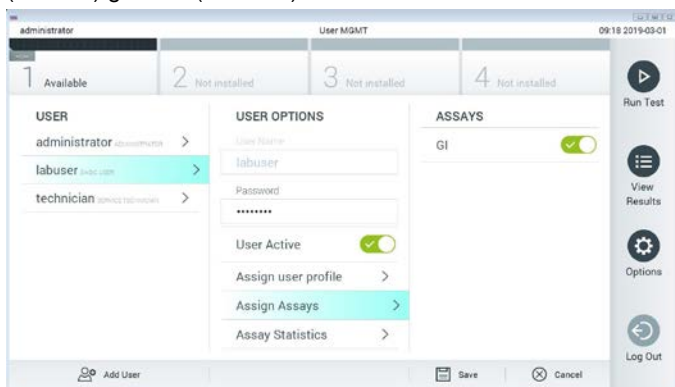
administrator User MGMT 09:18 2019-03-01

1 Available
2 Not installed
3 Not installed
4 Not installed

Run Test

USER
administrator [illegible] >
labuser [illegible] >
technician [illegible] >

USER OPTIONS
User Name
labuser
Password
•••••••••
User Active
Assign user profile >
Assign Assays >
Assay Statistics >

ASSAYS
GI

View Results
Options
Log Out

Add User
Save
Cancel